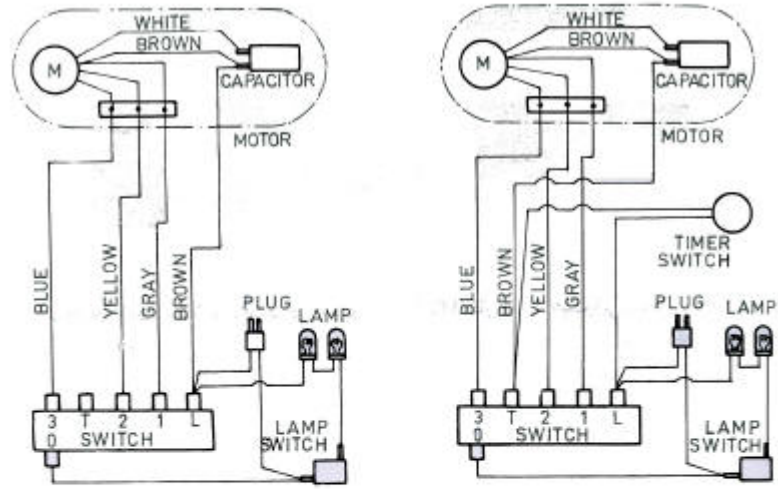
WHITE
BROWN
M
CAPACITOR
MOTOR
BLUE
YELLOW
GRAY
BROWN
PLUG
LAMP
3
0
T
2
1
L
SWITCH
LAMP SWITCH

WHITE
BROWN
M
CAPACITOR
MOTOR
TIMER SWITCH
BLUE
BROWN
YELLOW
GRAY
PLUG
LAMP
3
0
T
2
1
L
SWITCH
LAMP SWITCH